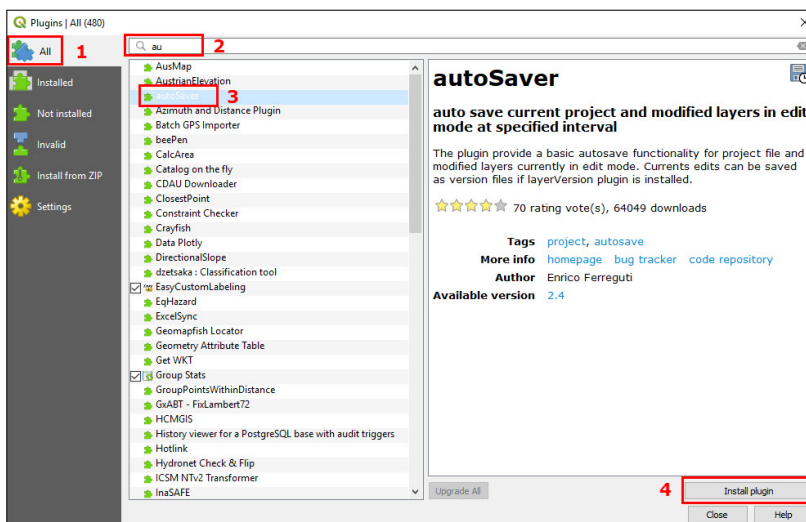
Plugins | All (480)

All 1
Installed
Not installed
Invalid
Install from ZIP
Settings

au 2

AusMap
AustrianElevation
autoSaver 3
Azimuth and Distance Plugin
Batch GPS Importer
beePen
CalcArea
Catalog on the fly
CDAU Downloader
ClosestPoint
Constraint Checker
Crayfish
Data Plotly
DirectionalSlope
dzetsaka : Classification tool
EasyCustomLabeling
EqHazard
ExcelSync
Geomapfish Locator
Geometry Attribute Table
Get WKT
Group Stats
GroupPointsWithinDistance
GxABT - FixLambert72
HCMGIS
History viewer for a PostgreSQL base with audit triggers
Hotlink
Hydronet Check & Flip
ICSM NTv2 Transformer
InaSAFE

autoSaver

auto save current project and modified layers in edit mode at specified interval

The plugin provide a basic autosave functionality for project file and modified layers currently in edit mode. Currents edits can be saved as version files if layerVersion plugin is installed.

70 rating vote(s), 64049 downloads

Tags project, autosave
More info homepage bug tracker code repository
Author Enrico Ferreguti
Available version 2.4

Upgrade All
4 Install plugin
Close Help